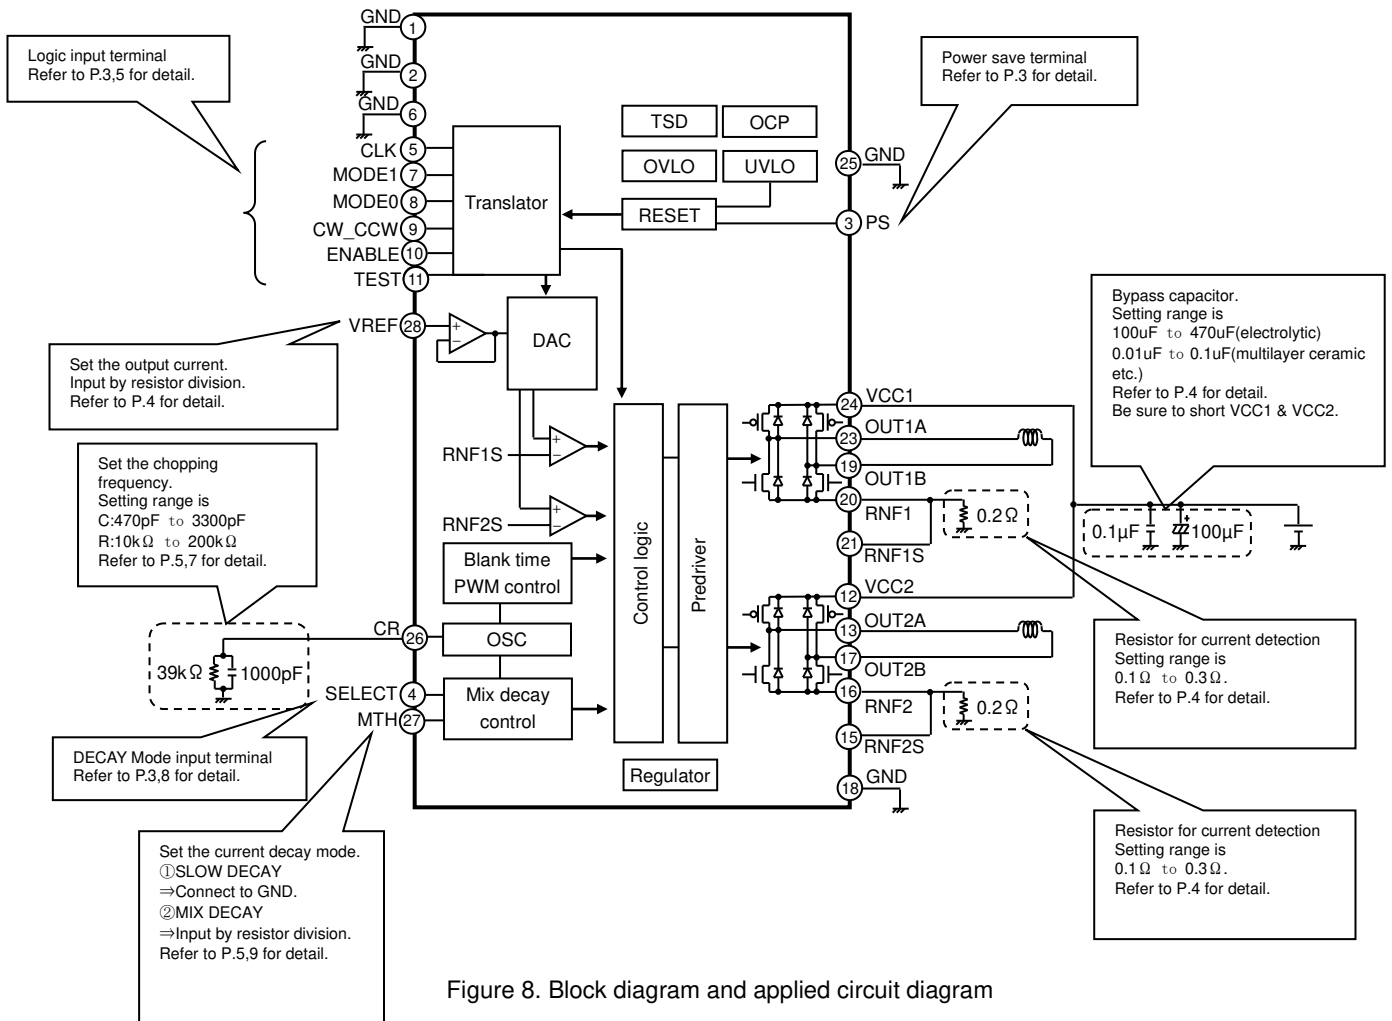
Logic input terminal
Refer to P.3,5 for detail.

GND 1
GND 2
GND 6
CLK 5
MODE1 7
MODE0 8
CW_CCW 9
ENABLE 10
TEST 11

Translator

TSD
OCP
OVLO
UVLO
RESET

Power save terminal
Refer to P.3 for detail.

25 GND
3 PS

VREF 28
DAC

Set the output current.
Input by resistor division.
Refer to P.4 for detail.

RNF1S
RNF2S

Set the chopping frequency.
Setting range is
C:470pF to 3300pF
R:10kΩ to 200kΩ
Refer to P.5,7 for detail.

Blank time
PWM control

Control logic
Predriver

OSC
CR 26
39kΩ
1000pF
SELECT 4
MTH 27
Mix decay
control

Regulator

DECAY Mode input terminal
Refer to P.3,8 for detail.

Set the current decay mode.
①SLOW DECAY
⇒Connect to GND.
②MIX DECAY
⇒Input by resistor division.
Refer to P.5,9 for detail.

Bypass capacitor.
Setting range is
100uF to 470uF(electrolytic)
0.01uF to 0.1uF(multilayer ceramic etc.)
Refer to P.4 for detail.
Be sure to short VCC1 & VCC2.

24 VCC1
23 OUT1A
19 OUT1B
20 RNF1
21 RNF1S
0.2Ω
0.1μF
100μF
12 VCC2
13 OUT2A
17 OUT2B
16 RNF2
15 RNF2S
0.2Ω
18 GND

Resistor for current detection
Setting range is
0.1Ω to 0.3Ω.
Refer to P.4 for detail.

Resistor for current detection
Setting range is
0.1Ω to 0.3Ω.
Refer to P.4 for detail.

Figure 8. Block diagram and applied circuit diagram